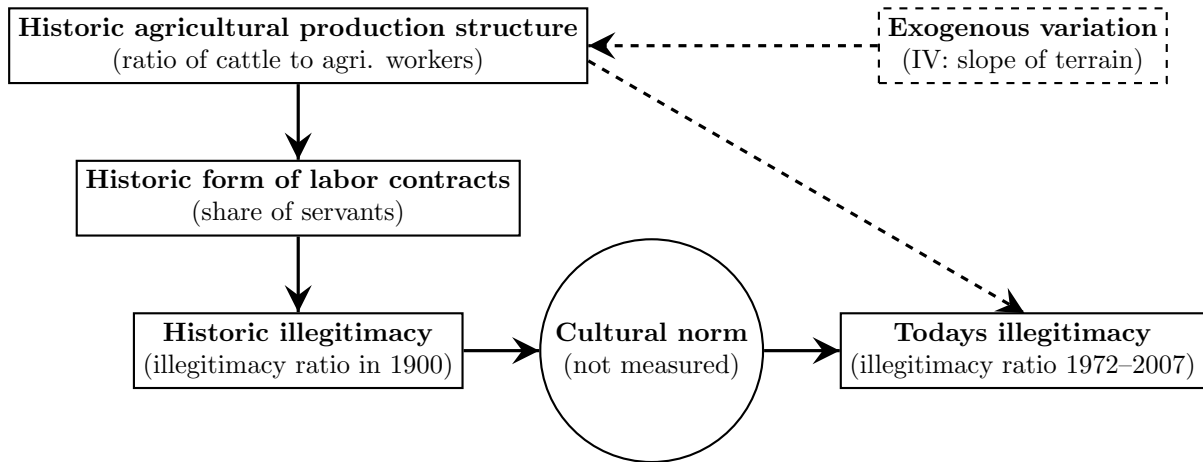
**Historic agricultural production structure**
(ratio of cattle to agri. workers)

**Exogenous variation**
(IV: slope of terrain)

**Historic form of labor contracts**
(share of servants)

**Historic illegitimacy**
(illegitimacy ratio in 1900)

**Cultural norm**
(not measured)

**Todays illegitimacy**
(illegitimacy ratio 1972–2007)